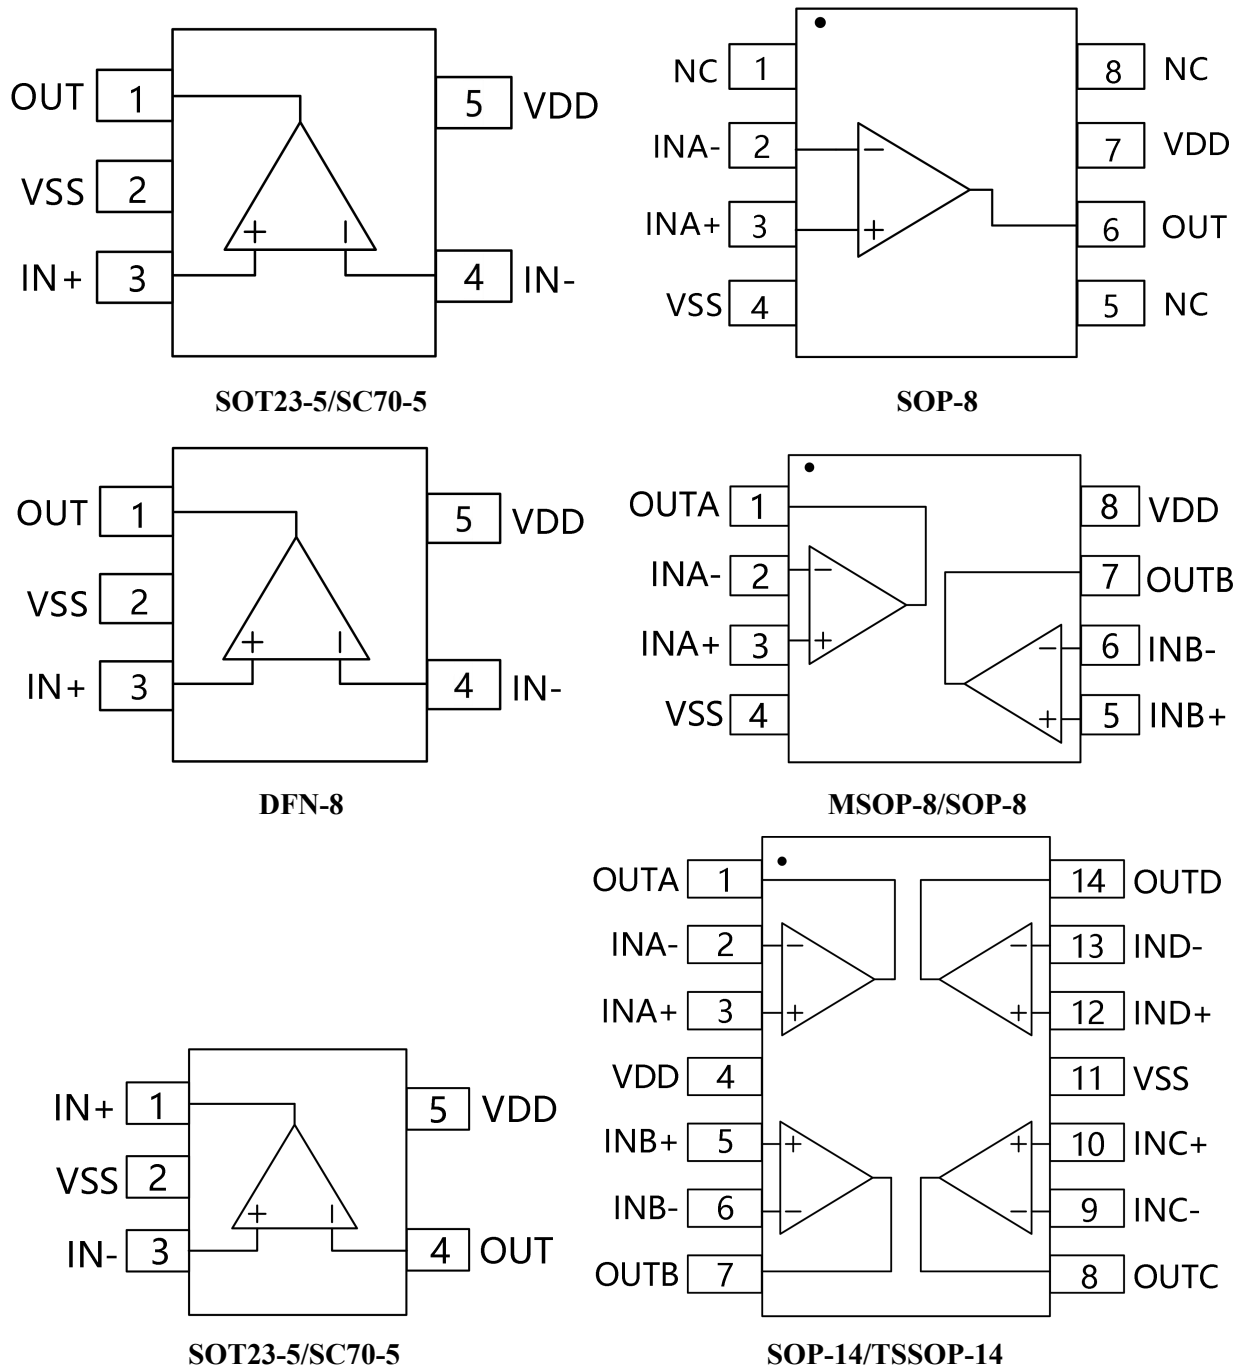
OUT 1
VSS 2
IN+ 3
5 VDD
4 IN-
+
I
SOT23-5/SC70-5

NC 1
INA- 2
INA+ 3
VSS 4
8 NC
7 VDD
6 OUT
5 NC
−
+
SOP-8

OUT 1
VSS 2
IN+ 3
5 VDD
4 IN-
+
I
DFN-8

OUTA 1
INA- 2
INA+ 3
VSS 4
8 VDD
7 OUTB
6 INB-
5 INB+
−
+
−
+
MSOP-8/SOP-8

IN+ 1
VSS 2
IN- 3
5 VDD
4 OUT
+
I
SOT23-5/SC70-5

OUTA 1
INA- 2
INA+ 3
VDD 4
INB+ 5
INB- 6
OUTB 7
14 OUTD
13 IND-
12 IND+
11 VSS
10 INC+
9 INC-
8 OUTC
−
+
−
+
+
−
+
−
SOP-14/TSSOP-14